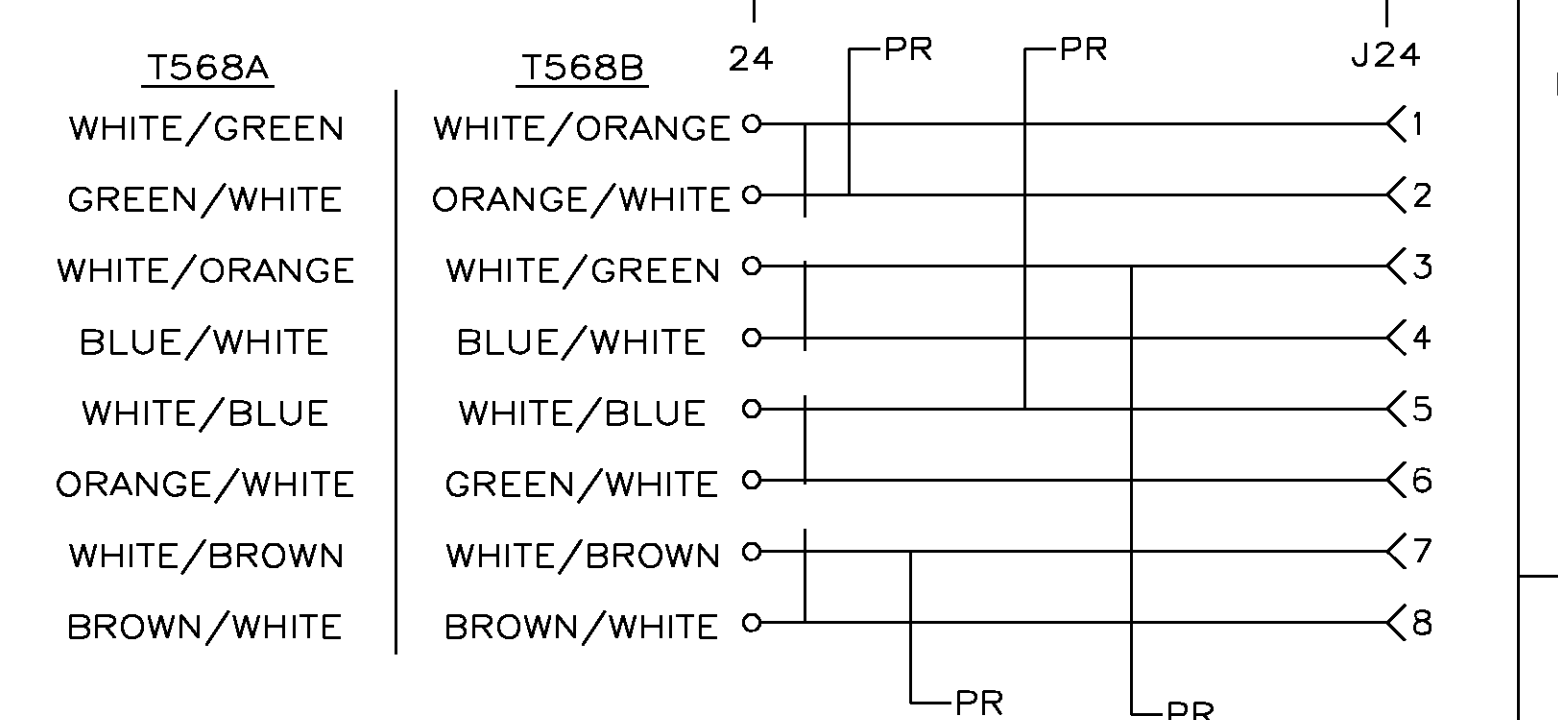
T568A
WHITE/GREEN
GREEN/WHITE
WHITE/ORANGE
BLUE/WHITE
WHITE/BLUE
ORANGE/WHITE
WHITE/BROWN
BROWN/WHITE

T568B
WHITE/ORANGE
ORANGE/WHITE
WHITE/GREEN
BLUE/WHITE
WHITE/BLUE
GREEN/WHITE
WHITE/BROWN
BROWN/WHITE

24
PR
PR
J24
1
2
3
4
5
6
7
8
PR
PR